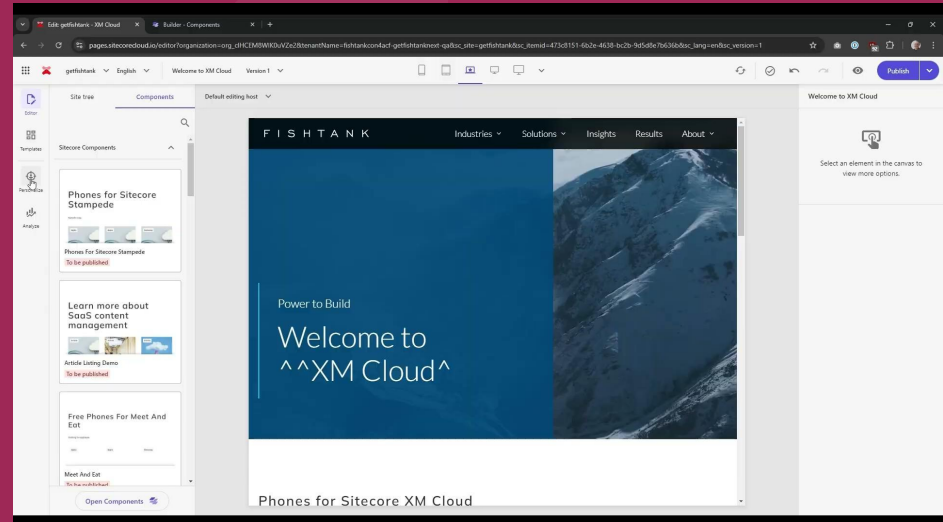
Edit: getfishtank - XM Cloud
Builder - Components
pages.sitecorecloud.io/editor?organization=org_clHCEM8WIK0uVZe2&tenantName=fishtankcon4acf-getfishtanknext-qa&sc_site=getfishtank&sc_itemid=473c8151-6b2e-4638-bc2b-9d5d8e7b636b&sc_lang=en&sc_version=1

getfishtank English Welcome to XM Cloud Version 1
Publish

Editor
Templates
Personalize
Analyze

Site tree
Components

Sitecore Components

Phones for Sitecore Stampede
Phones For Sitecore Stampede
To be published

Learn more about SaaS content management
Article Listing Demo
To be published

Free Phones For Meet And Eat
Meet And Eat
To be published

Open Components

Default editing host

FISHTANK
Industries
Solutions
Insights
Results
About

Power to Build
Welcome to ^^XM Cloud^

Phones for Sitecore XM Cloud

Welcome to XM Cloud
Select an element in the canvas to view more options.